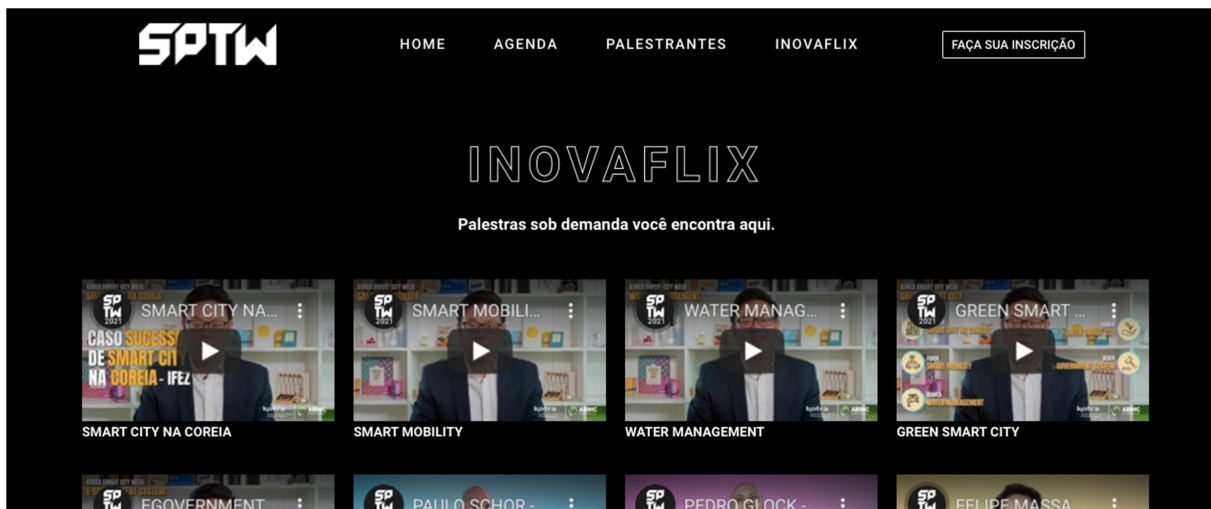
SPTW

HOME AGENDA PALESTRANTES INOVAFLIX FAÇA SUA INSCRIÇÃO

INOVAFLIX

Palestras sob demanda você encontra aqui.

SPTW 2021 SMART CITY NA...
CASO SUCESSO DE SMART CITY NA COREIA - IFEZ
SMART CITY NA COREIA

SPTW 2021 SMART MOBILI...
SMART MOBILITY

SPTW 2021 WATER MANAG...
WATER MANAGEMENT

SPTW 2021 GREEN SMART ...
SMART MOBILITY
GOVERNMENT SYSTEM
WATER MANAGEMENT
GREEN SMART CITY

SPTW EGOVERNMENT

SPTW PAULO SCHOR -

SPTW PEDRO GLOCK -

SPTW FELIPE MASSA